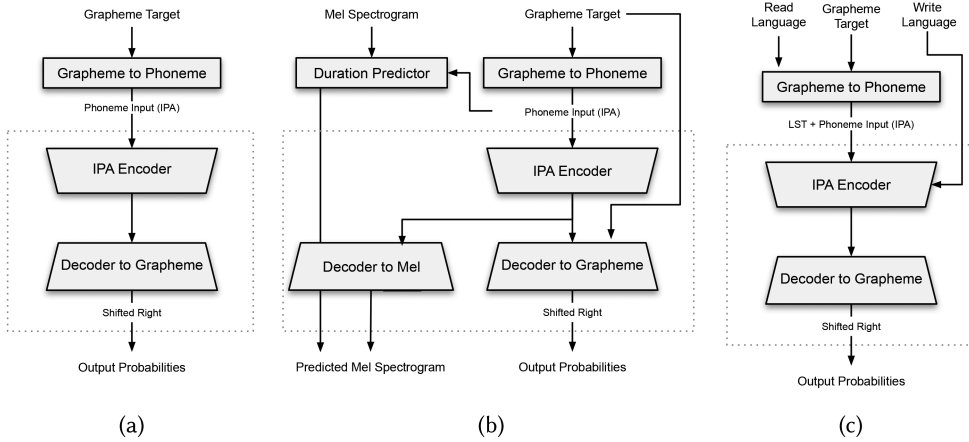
Grapheme Target

Grapheme to Phoneme

Phoneme Input (IPA)

IPA Encoder

Decoder to Grapheme

Shifted Right

Output Probabilities

(a)

Mel Spectrogram

Grapheme Target

Duration Predictor

Grapheme to Phoneme

Phoneme Input (IPA)

IPA Encoder

Decoder to Mel

Decoder to Grapheme

Shifted Right

Predicted Mel Spectrogram

Output Probabilities

(b)

Read Language

Grapheme Target

Write Language

Grapheme to Phoneme

LST + Phoneme Input (IPA)

IPA Encoder

Decoder to Grapheme

Shifted Right

Output Probabilities

(c)